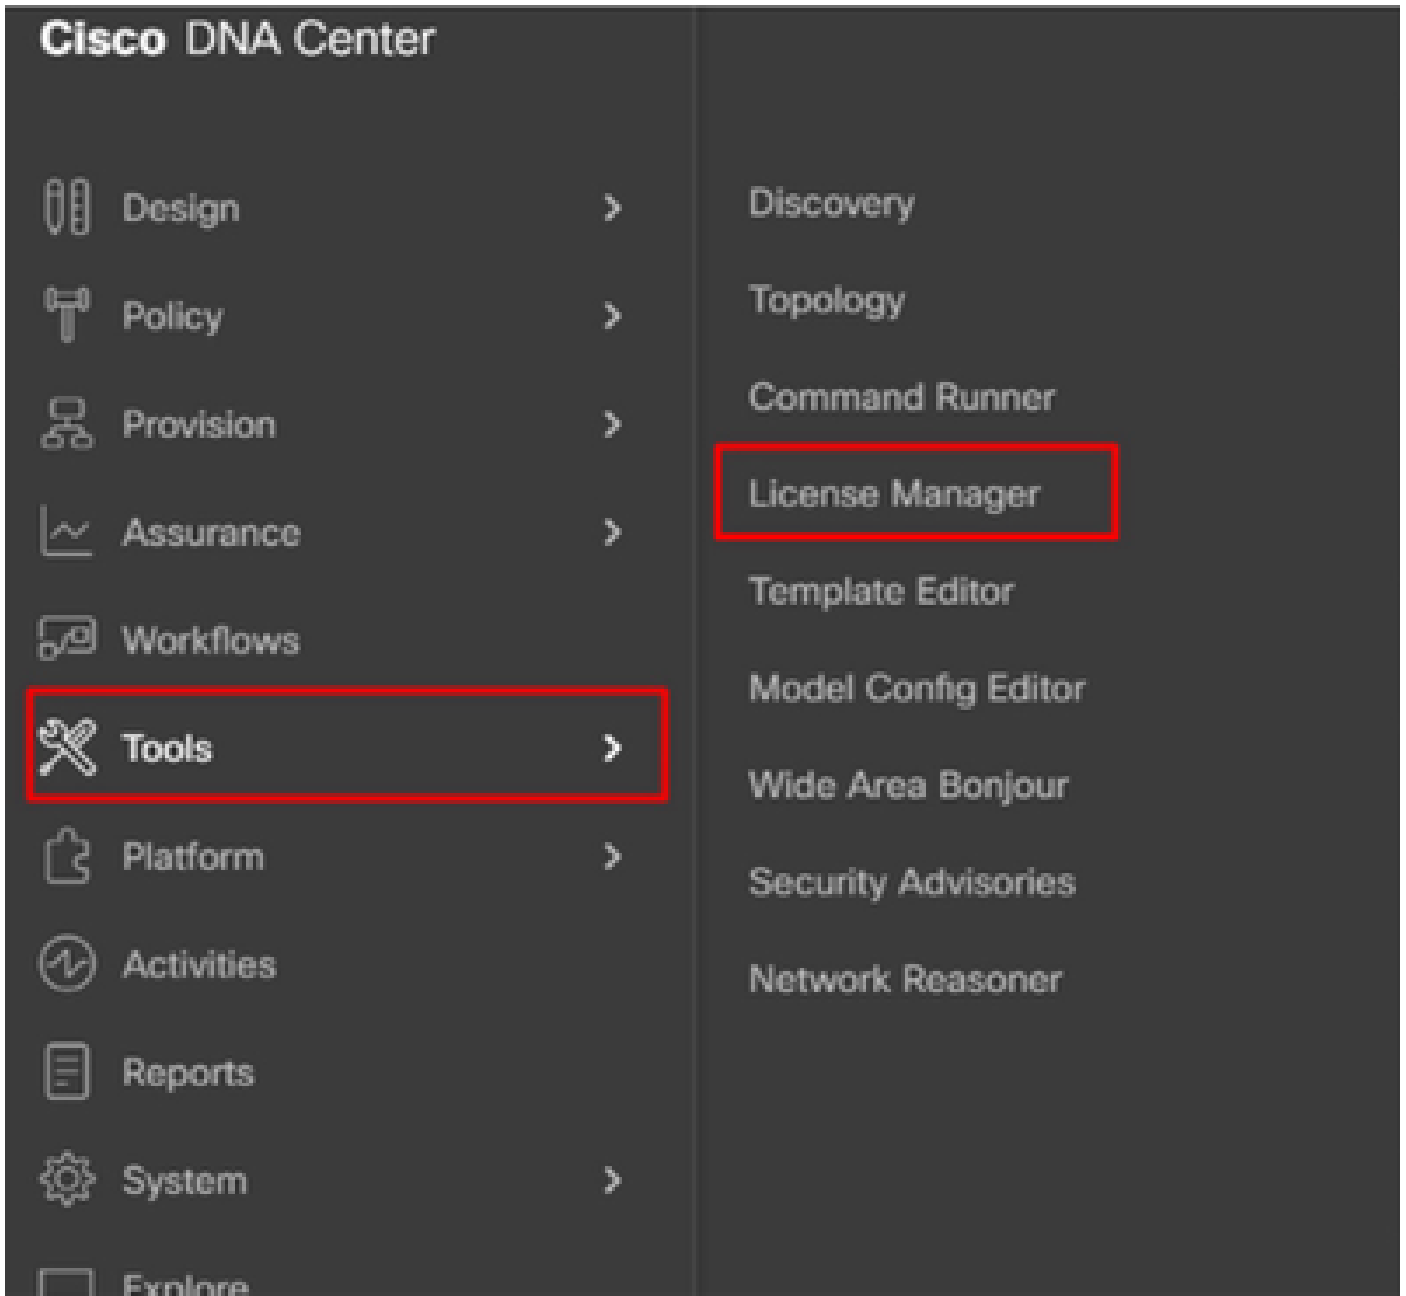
Cisco DNA Center

Design
Policy
Provision
Assurance
Workflows
Tools
Platform
Activities
Reports
System
Explore

Discovery
Topology
Command Runner
License Manager
Template Editor
Model Config Editor
Wide Area Bonjour
Security Advisories
Network Reasoner